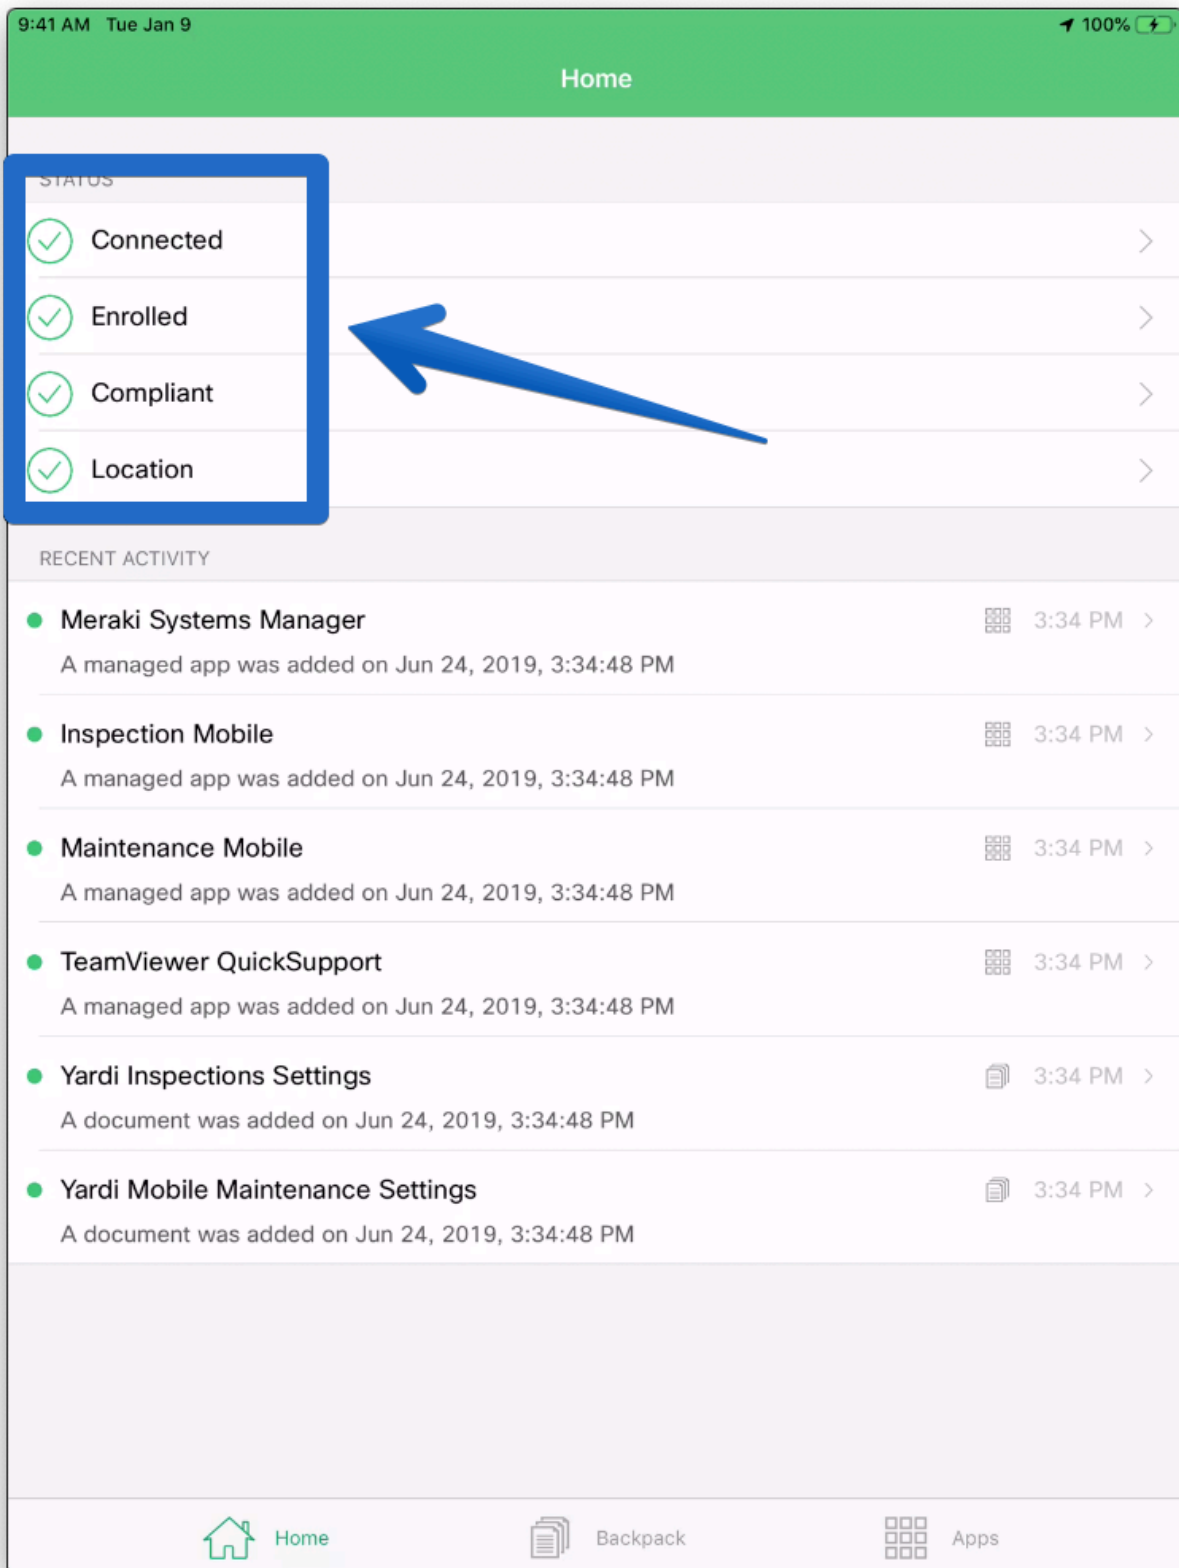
9:41 AM Tue Jan 9
100%

Home

STATUS

Connected

Enrolled

Compliant

Location

RECENT ACTIVITY

Meraki Systems Manager 3:34 PM
A managed app was added on Jun 24, 2019, 3:34:48 PM

Inspection Mobile 3:34 PM
A managed app was added on Jun 24, 2019, 3:34:48 PM

Maintenance Mobile 3:34 PM
A managed app was added on Jun 24, 2019, 3:34:48 PM

TeamViewer QuickSupport 3:34 PM
A managed app was added on Jun 24, 2019, 3:34:48 PM

Yardi Inspections Settings 3:34 PM
A document was added on Jun 24, 2019, 3:34:48 PM

Yardi Mobile Maintenance Settings 3:34 PM
A document was added on Jun 24, 2019, 3:34:48 PM

Home Backpack Apps